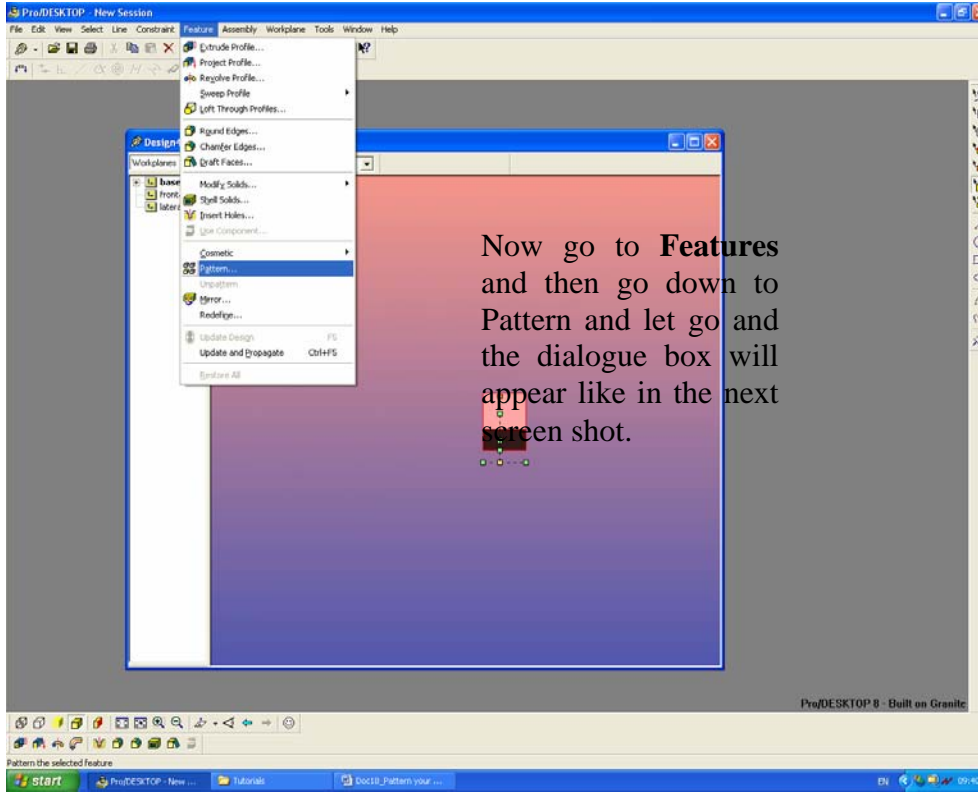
Pro/DESKTOP - New Session

File Edit View Select Line Constraint Feature Assembly Workplane Tools Window Help

Extrude Profile...
Project Profile...
Revolve Profile...
Sweep Profile
Loft Through Profiles...
Round Edges...
Chamfer Edges...
Draft Faces...
Modify Solids...
Shell Solids...
Insert Holes...
Use Component...
Cosmetic
Pattern...
Unpattern
Mirror...
Redefine...
Update Design F5
Update and Propagate Ctrl+F5
Restore All

Design
Workplanes
base
front
lateral

Now go to **Features** and then go down to Pattern and let go and the dialogue box will appear like in the next screen shot.

Pro/DESKTOP 8 - Built on Granite

Pattern the selected feature

start Pro/DESKTOP - New ... Tutorials Doc18_Pattern your ...

EN 09:40